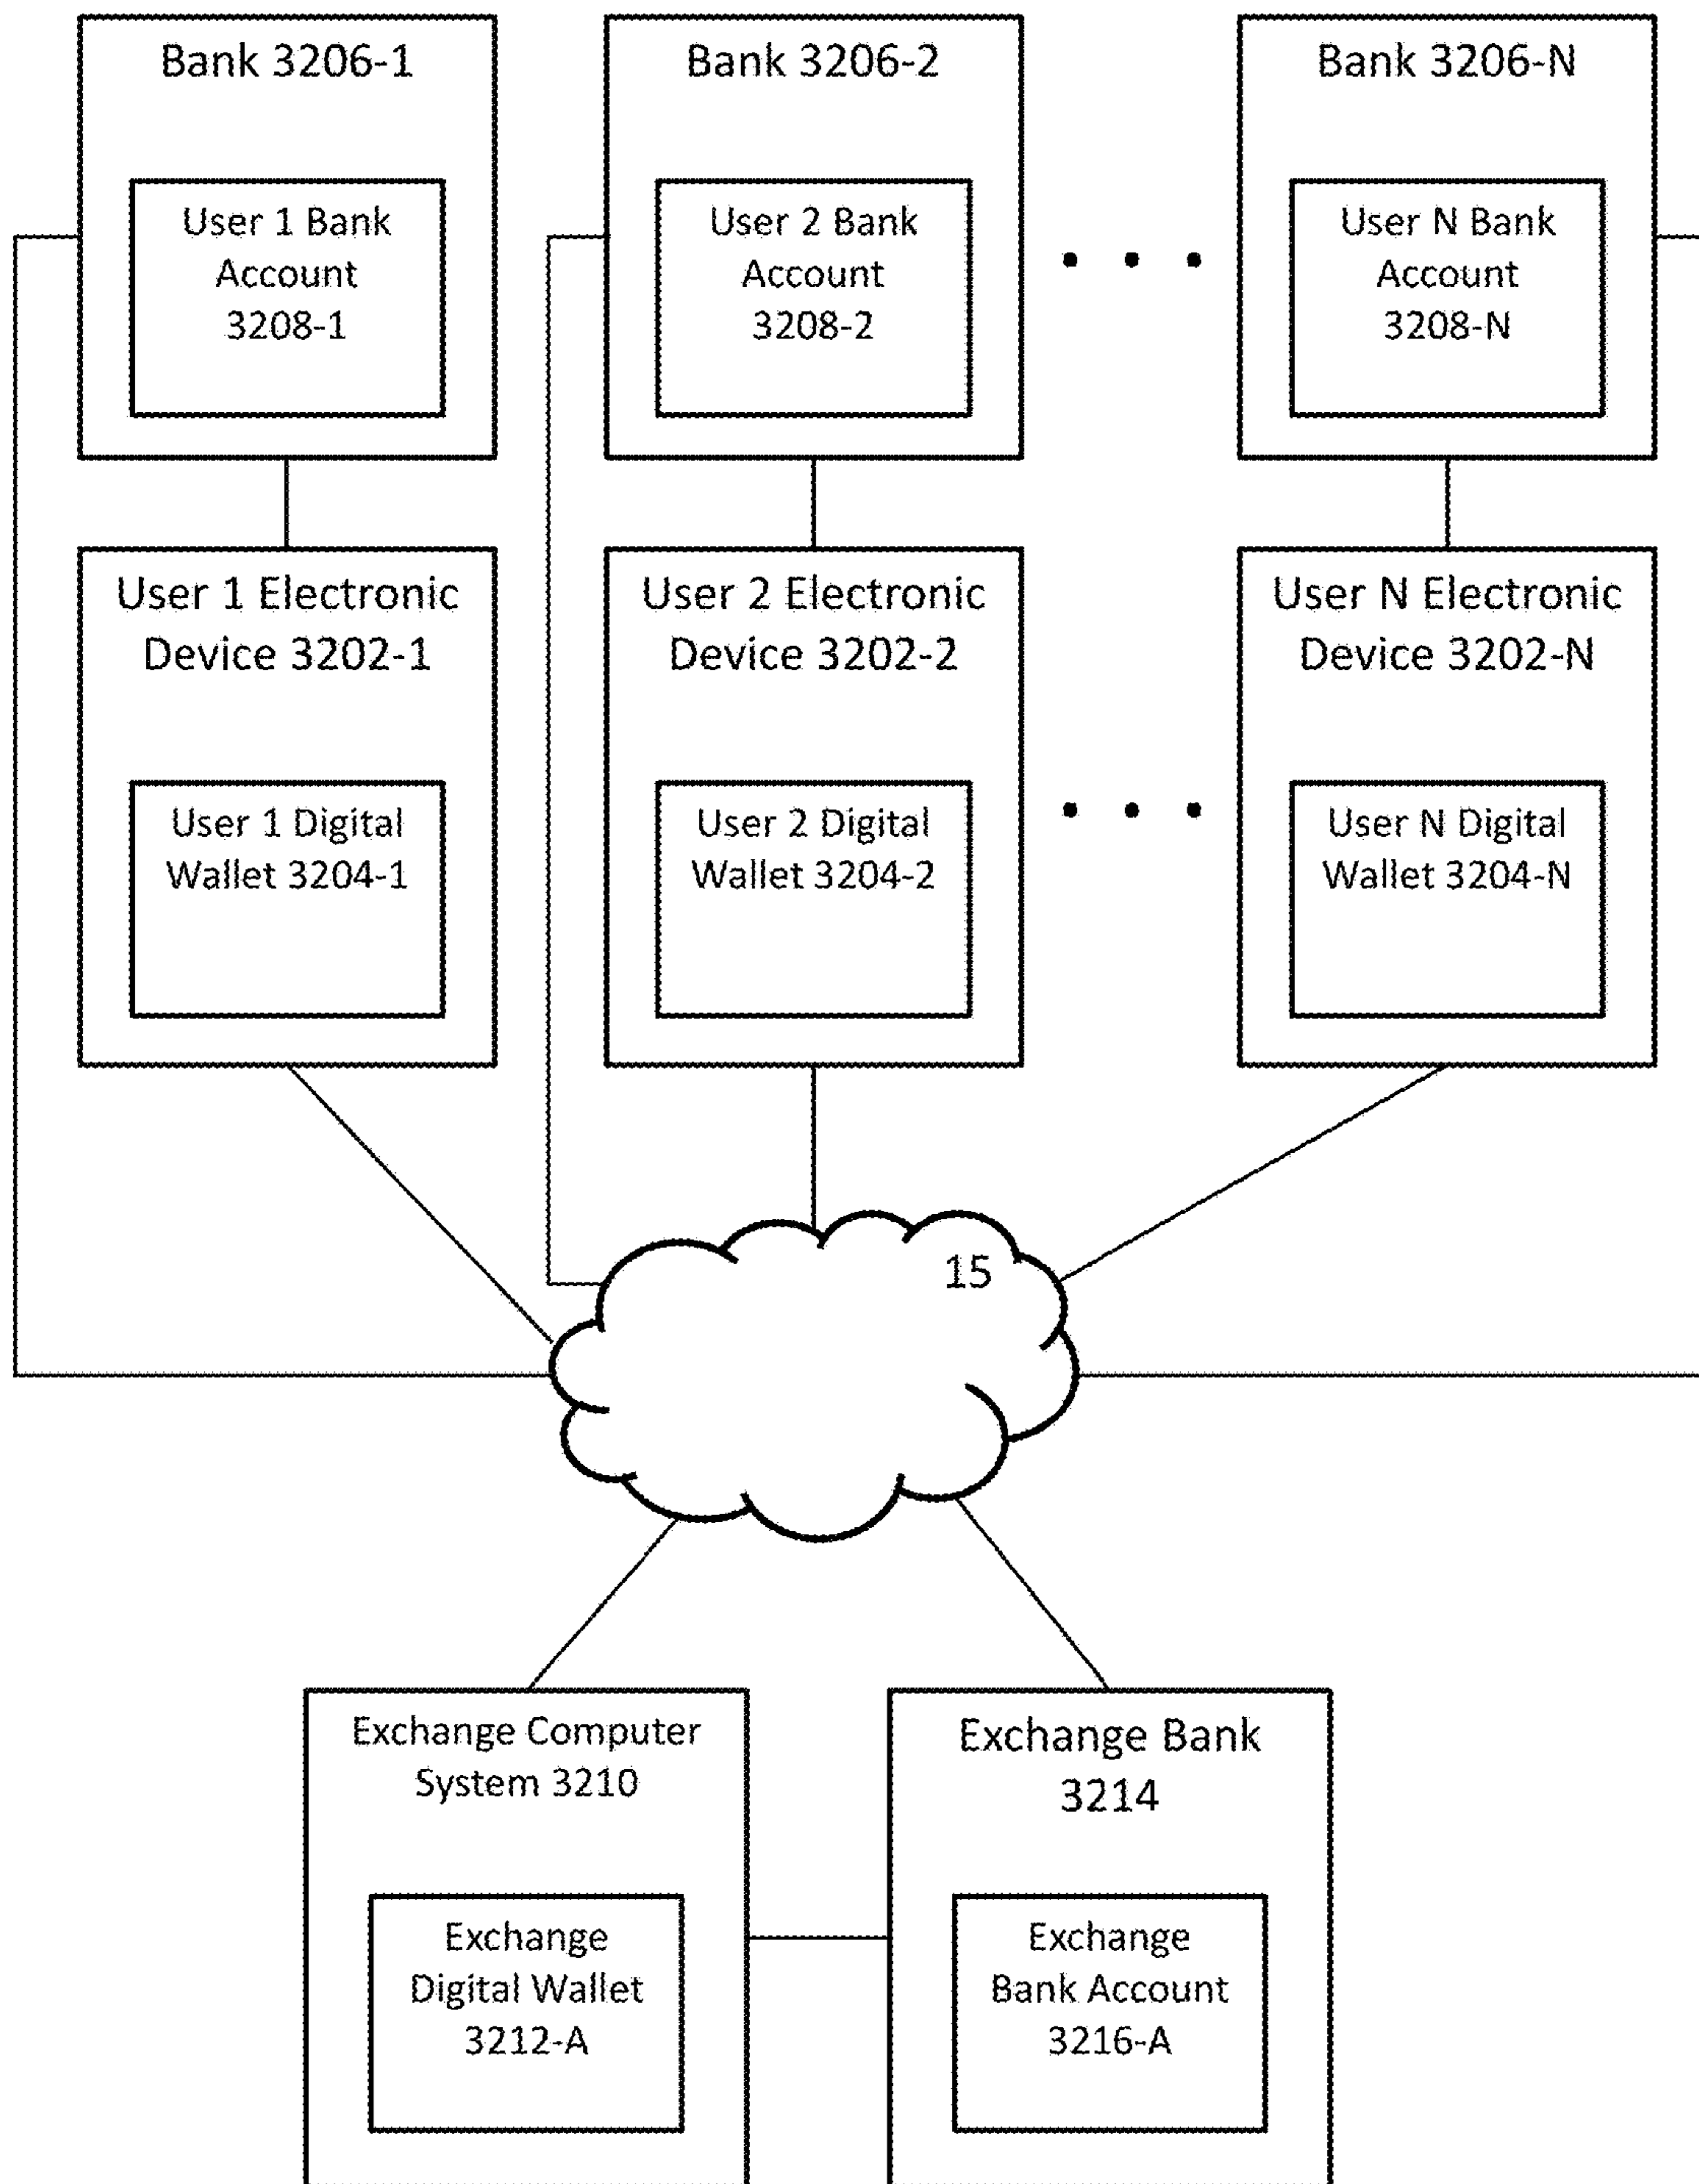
Bank 3206-1

User 1 Bank Account 3208-1

Bank 3206-2

User 2 Bank Account 3208-2

Bank 3206-N

User N Bank Account 3208-N

User 1 Electronic Device 3202-1

User 1 Digital Wallet 3204-1

User 2 Electronic Device 3202-2

User 2 Digital Wallet 3204-2

User N Electronic Device 3202-N

User N Digital Wallet 3204-N

15

Exchange Computer System 3210

Exchange Digital Wallet 3212-A

Exchange Bank 3214

Exchange Bank Account 3216-A